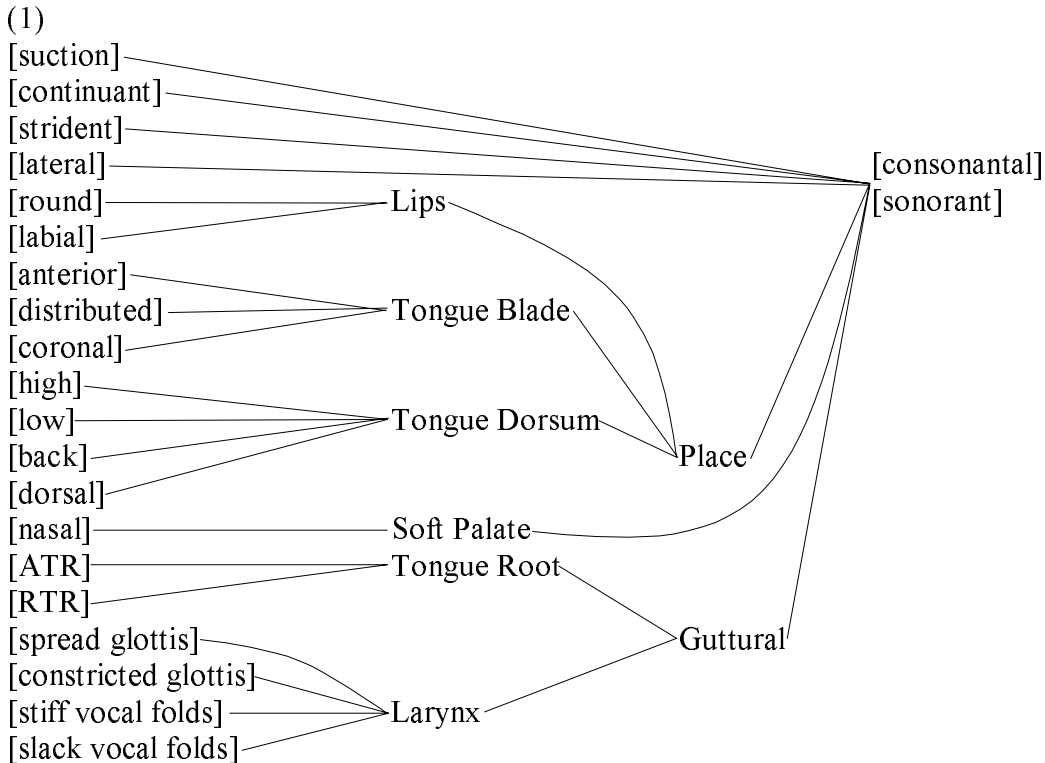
(1)

[suction]
[continuant]
[strident]
[lateral]
[round]
[labial]
[anterior]
[distributed]
[coronal]
[high]
[low]
[back]
[dorsal]
[nasal]
[ATR]
[RTR]
[spread glottis]
[constricted glottis]
[stiff vocal folds]
[slack vocal folds]

Lips
Tongue Blade
Tongue Dorsum
Soft Palate
Tongue Root
Larynx

Place
Guttural

[consonantal]
[sonorant]